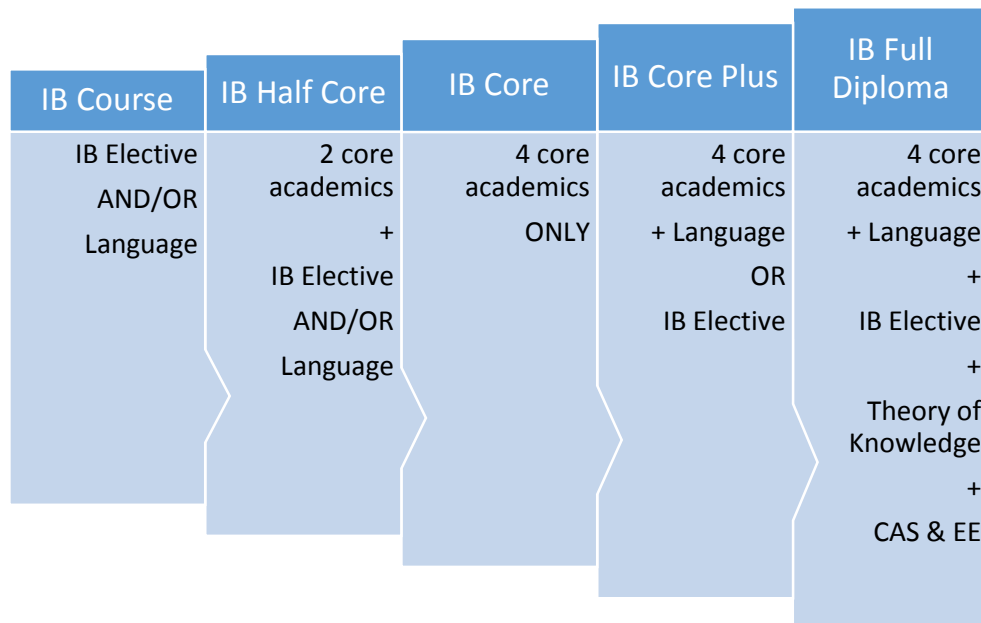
IB Course

IB Elective
AND/OR
Language

IB Half Core

2 core academics
+
IB Elective
AND/OR
Language

IB Core

4 core academics
ONLY

IB Core Plus

4 core academics
+ Language
OR
IB Elective

IB Full Diploma

4 core academics
+ Language
+
IB Elective
+
Theory of Knowledge
+
CAS & EE